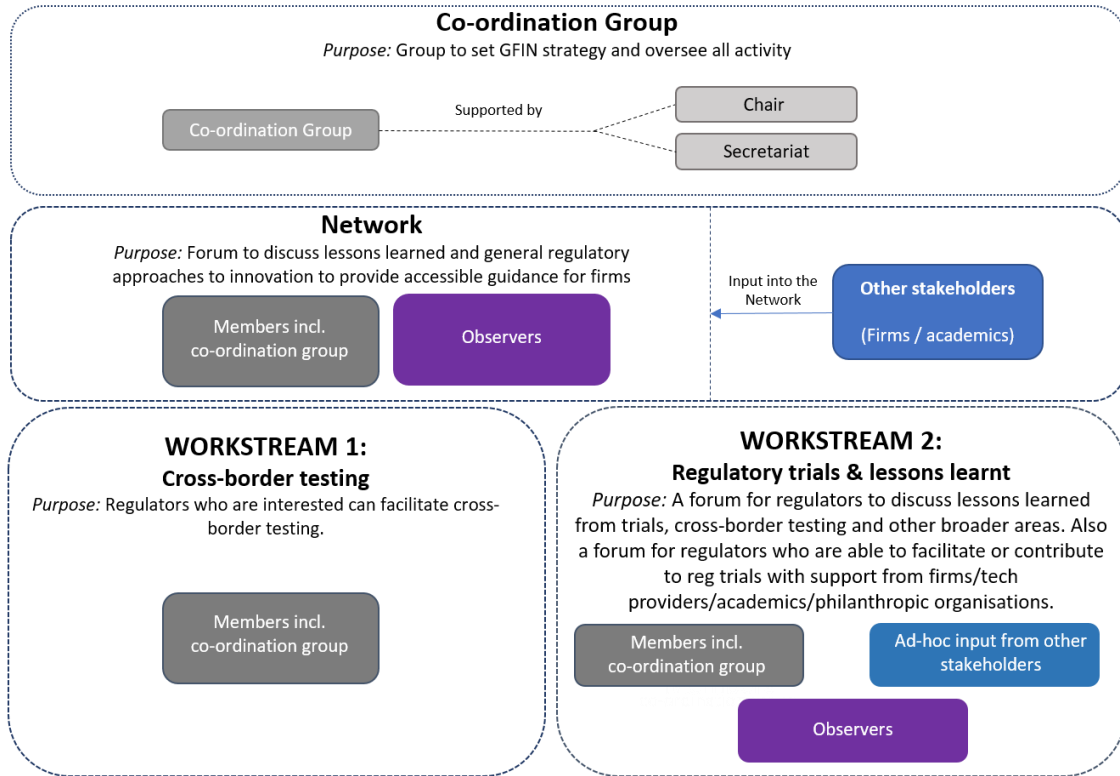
Co-ordination Group

*Purpose:* Group to set GFIN strategy and oversee all activity

Co-ordination Group

Supported by

Chair

Secretariat

Network

*Purpose:* Forum to discuss lessons learned and general regulatory approaches to innovation to provide accessible guidance for firms

Members incl. co-ordination group

Observers

Input into the Network

Other stakeholders

(Firms / academics)

WORKSTREAM 1:

Cross-border testing

*Purpose:* Regulators who are interested can facilitate cross-border testing.

Members incl. co-ordination group

WORKSTREAM 2:

Regulatory trials & lessons learnt

*Purpose:* A forum for regulators to discuss lessons learned from trials, cross-border testing and other broader areas. Also a forum for regulators who are able to facilitate or contribute to reg trials with support from firms/tech providers/academics/philanthropic organisations.

Members incl. co-ordination group

Ad-hoc input from other stakeholders

Observers